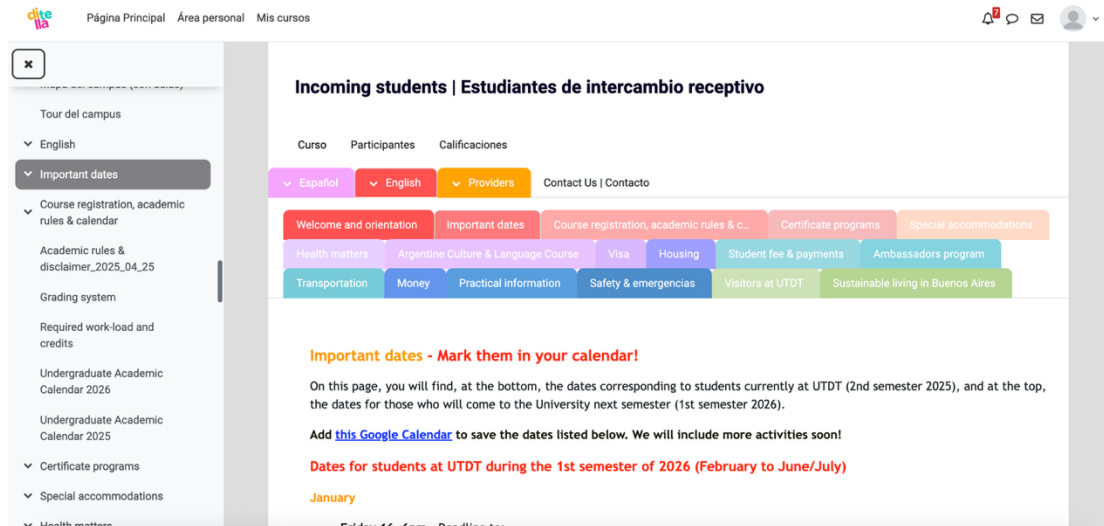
dite lla

Página Principal Área personal Mis cursos

7

×

Tour del campus

English

Important dates

Course registration, academic rules & calendar

Academic rules & disclaimer_2025_04_25

Grading system

Required work-load and credits

Undergraduate Academic Calendar 2026

Undergraduate Academic Calendar 2025

Certificate programs

Special accommodations

Incoming students | Estudiantes de intercambio receptivo

Curso Participantes Calificaciones

Español English Providers Contact Us | Contacto

Welcome and orientation Important dates Course registration, academic rules & c... Certificate programs Special accommodations Health matters Argentine Culture & Language Course Visa Housing Student fee & payments Ambassadors program Transportation Money Practical information Safety & emergencias Visitors at UTDT Sustainable living in Buenos Aires

Important dates - Mark them in your calendar!

On this page, you will find, at the bottom, the dates corresponding to students currently at UTDT (2nd semester 2025), and at the top, the dates for those who will come to the University next semester (1st semester 2026).

Add this Google Calendar to save the dates listed below. We will include more activities soon!

Dates for students at UTDT during the 1st semester of 2026 (February to June/July)

January

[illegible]